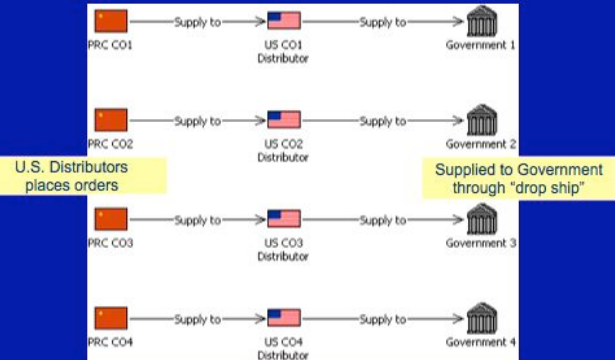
PRC CO1 Supply to US CO1 Distributor Supply to Government 1

PRC CO2 Supply to US CO2 Distributor Supply to Government 2

U.S. Distributors places orders

Supplied to Government through "drop ship"

PRC CO3 Supply to US CO3 Distributor Supply to Government 3

PRC CO4 Supply to US CO4 Distributor Supply to Government 4